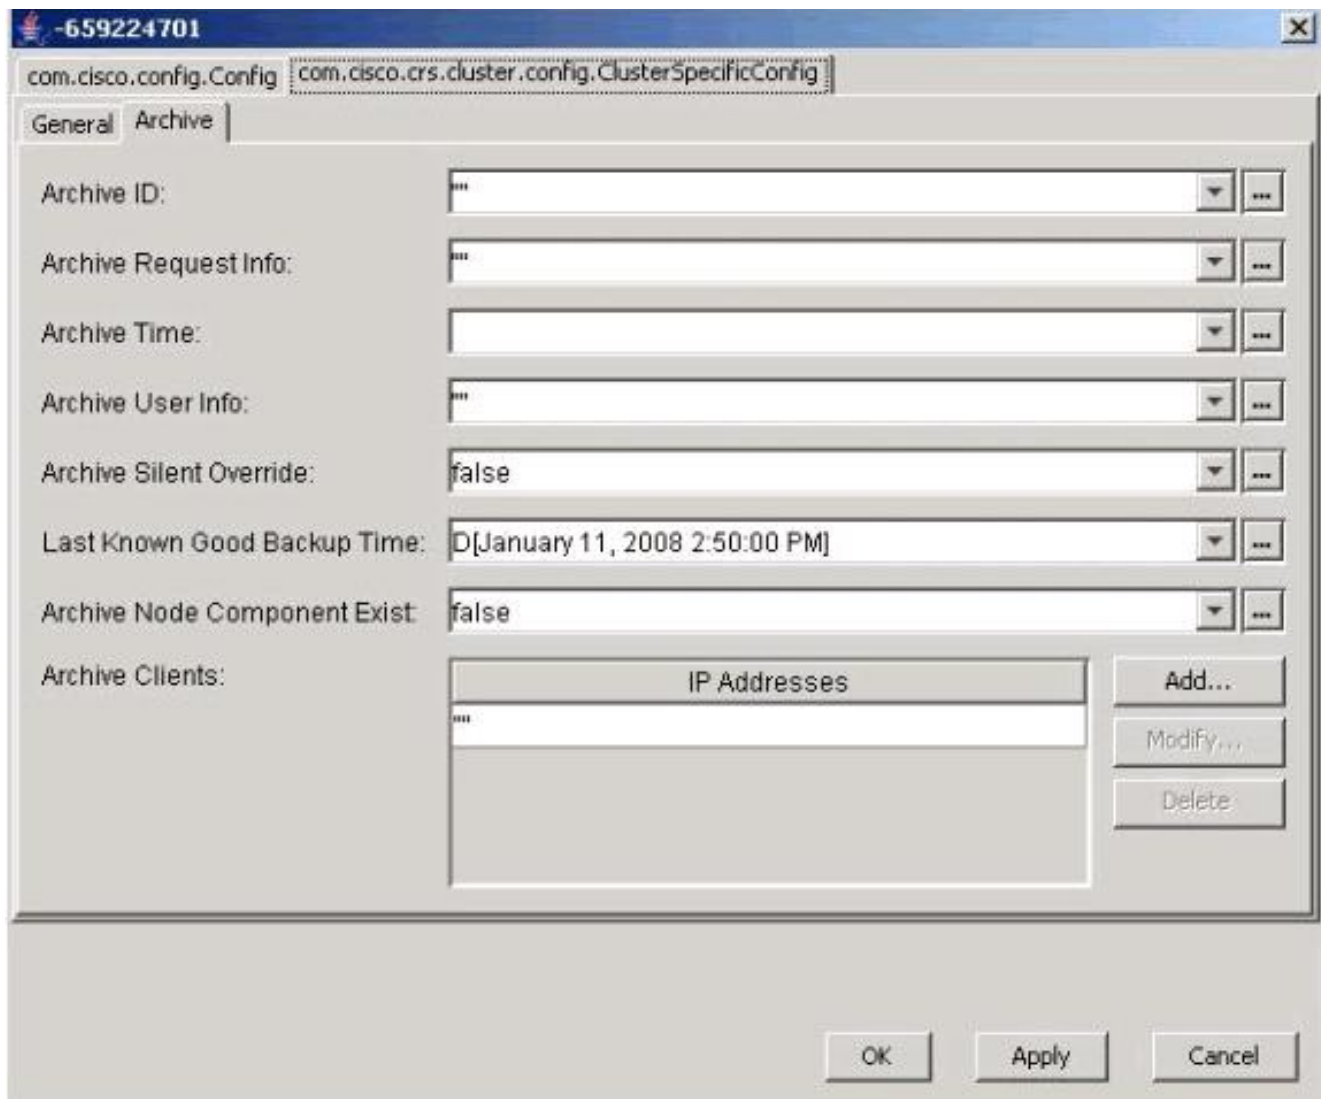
-659224701

com.cisco.config.Config | com.cisco.crs.cluster.config.ClusterSpecificConfig

General | Archive

Archive ID: ""

Archive Request Info: ""

Archive Time:

Archive User Info: ""

Archive Silent Override: false

Last Known Good Backup Time: D[January 11, 2008 2:50:00 PM]

Archive Node Component Exist: false

Archive Clients:

| IP Addresses |
|---|
| "" |

Add...

Modify...

Delete

OK Apply Cancel